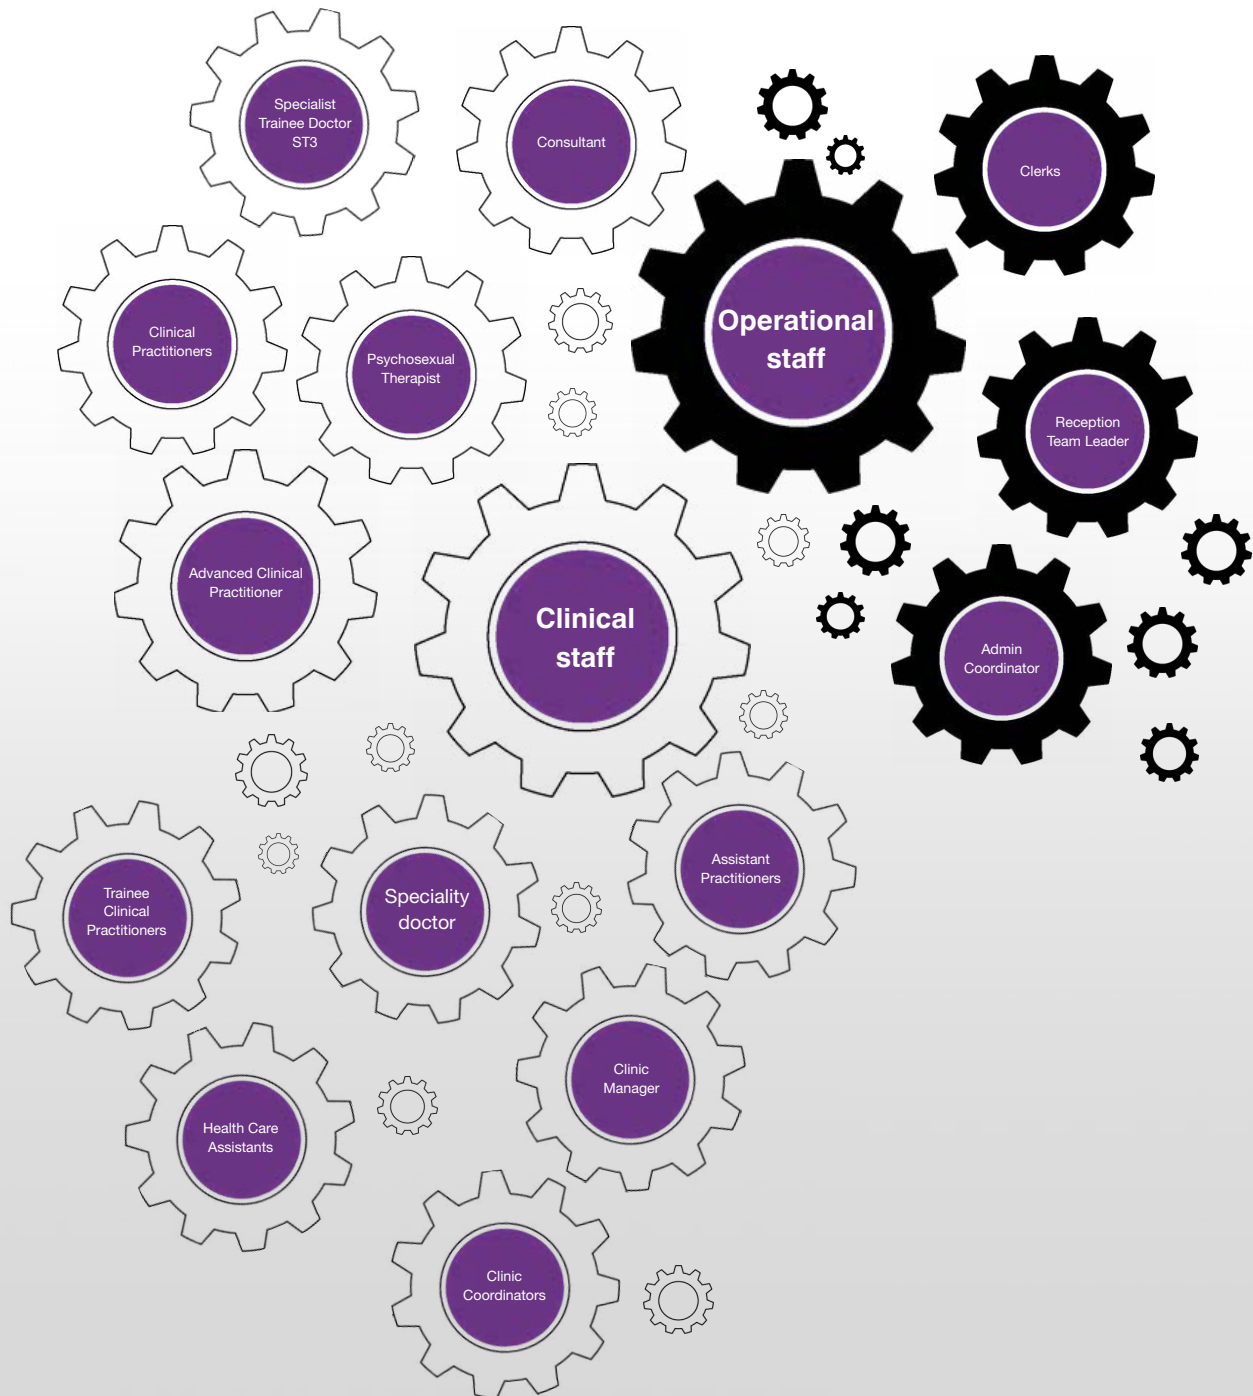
Specialist Trainee Doctor ST3

Consultant

Clerks

Operational staff

Clinical Practitioners

Psychosexual Therapist

Reception Team Leader

Advanced Clinical Practitioner

Clinical staff

Admin Coordinator

Trainee Clinical Practitioners

Speciality doctor

Assistant Practitioners

Clinic Manager

Health Care Assistants

Clinic Coordinators